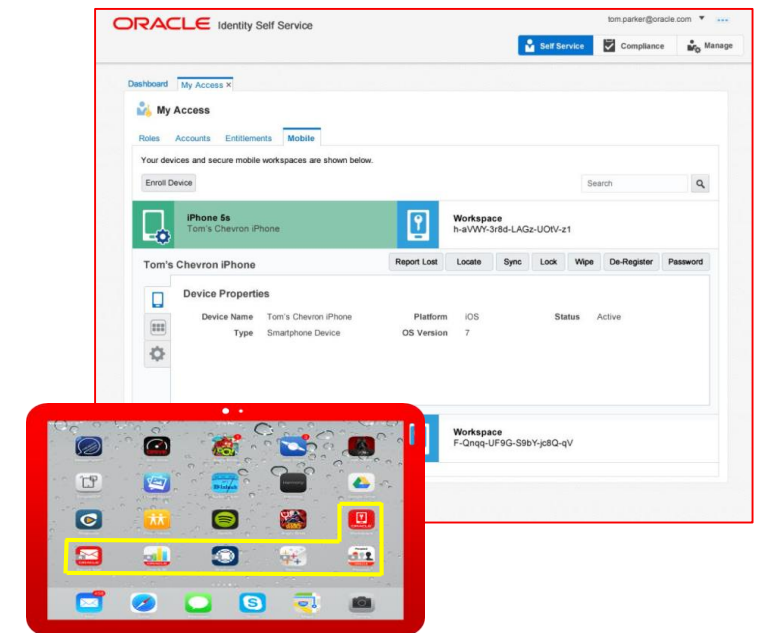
ORACLE Identity Self Service

tom.parker@oracle.com

Self Service Compliance Manage

Dashboard My Access ×

My Access

Roles Accounts Entitlements Mobile

Your devices and secure mobile workspaces are shown below.

Enroll Device

Search

iPhone 5s
Tom's Chevron iPhone

Workspace
h-aVWY-3r8d-LAGz-UOtV-z1

Tom's Chevron iPhone

Report Lost Locate Sync Lock Wipe De-Register Password

Device Properties

| Device Name | Tom's Chevron iPhone | Platform | iOS | Status | Active |
|---|---|---|---|---|---|
| Type | Smartphone Device | OS Version | 7 | | |

Workspace
F-Qnqq-UF9G-S9bY-jc8Q-qV